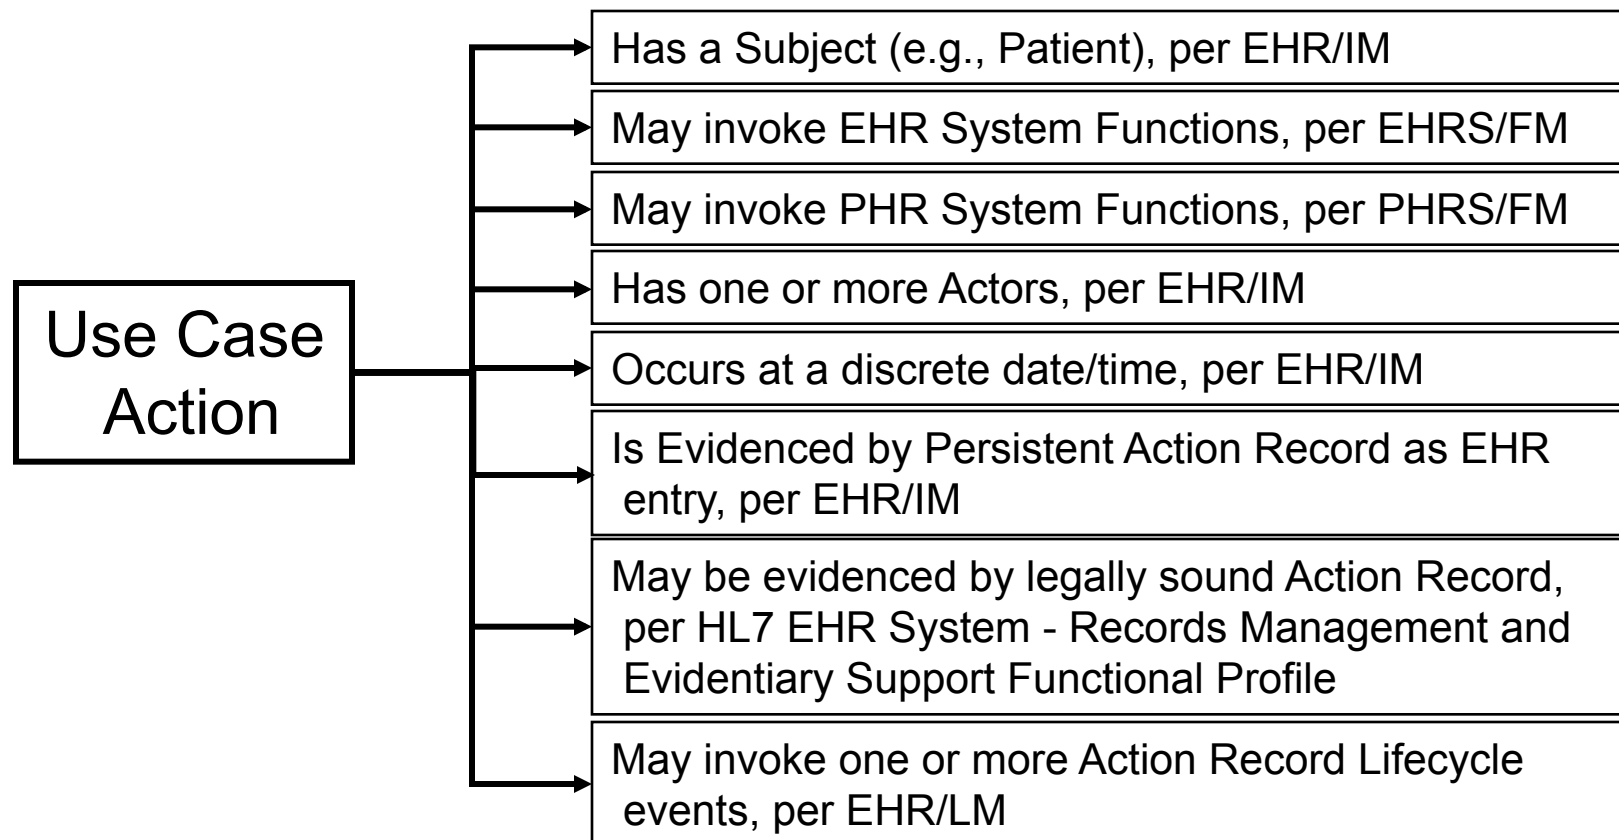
Use Case Action

Has a Subject (e.g., Patient), per EHR/IM

May invoke EHR System Functions, per EHRS/FM

May invoke PHR System Functions, per PHRS/FM

Has one or more Actors, per EHR/IM

Occurs at a discrete date/time, per EHR/IM

Is Evidenced by Persistent Action Record as EHR entry, per EHR/IM

May be evidenced by legally sound Action Record, per HL7 EHR System - Records Management and Evidentiary Support Functional Profile

May invoke one or more Action Record Lifecycle events, per EHR/LM